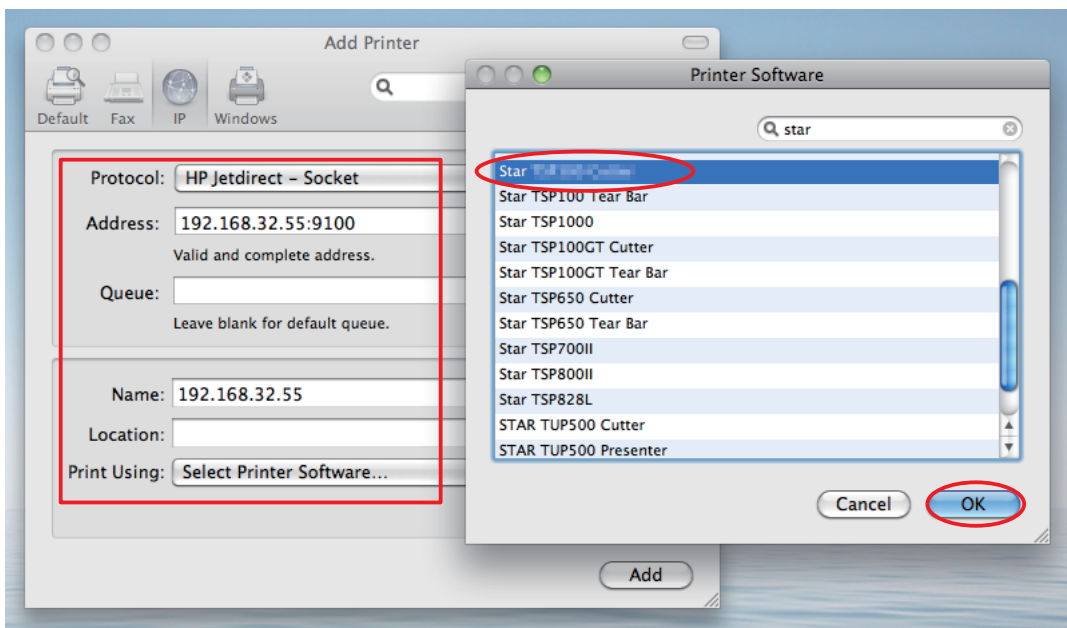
Add Printer

Default Fax IP Windows

Protocol: HP Jetdirect – Socket

Address: 192.168.32.55:9100

Valid and complete address.

Queue:

Leave blank for default queue.

Name: 192.168.32.55

Location:

Print Using: Select Printer Software...

Add

Printer Software

star

Star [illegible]
Star TSP100 Tear Bar
Star TSP1000
Star TSP100GT Cutter
Star TSP100GT Tear Bar
Star TSP650 Cutter
Star TSP650 Tear Bar
Star TSP700II
Star TSP800II
Star TSP828L
STAR TUP500 Cutter
STAR TUP500 Presenter

Cancel OK